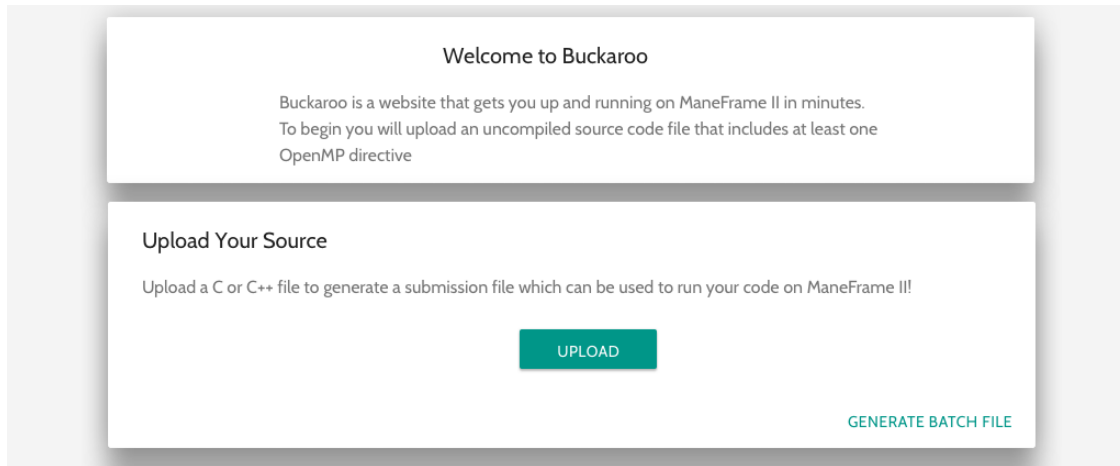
Welcome to Buckaroo

Buckaroo is a website that gets you up and running on ManeFrame II in minutes. To begin you will upload an uncompiled source code file that includes at least one OpenMP directive

Upload Your Source

Upload a C or C++ file to generate a submission file which can be used to run your code on ManeFrame II!

UPLOAD

GENERATE BATCH FILE